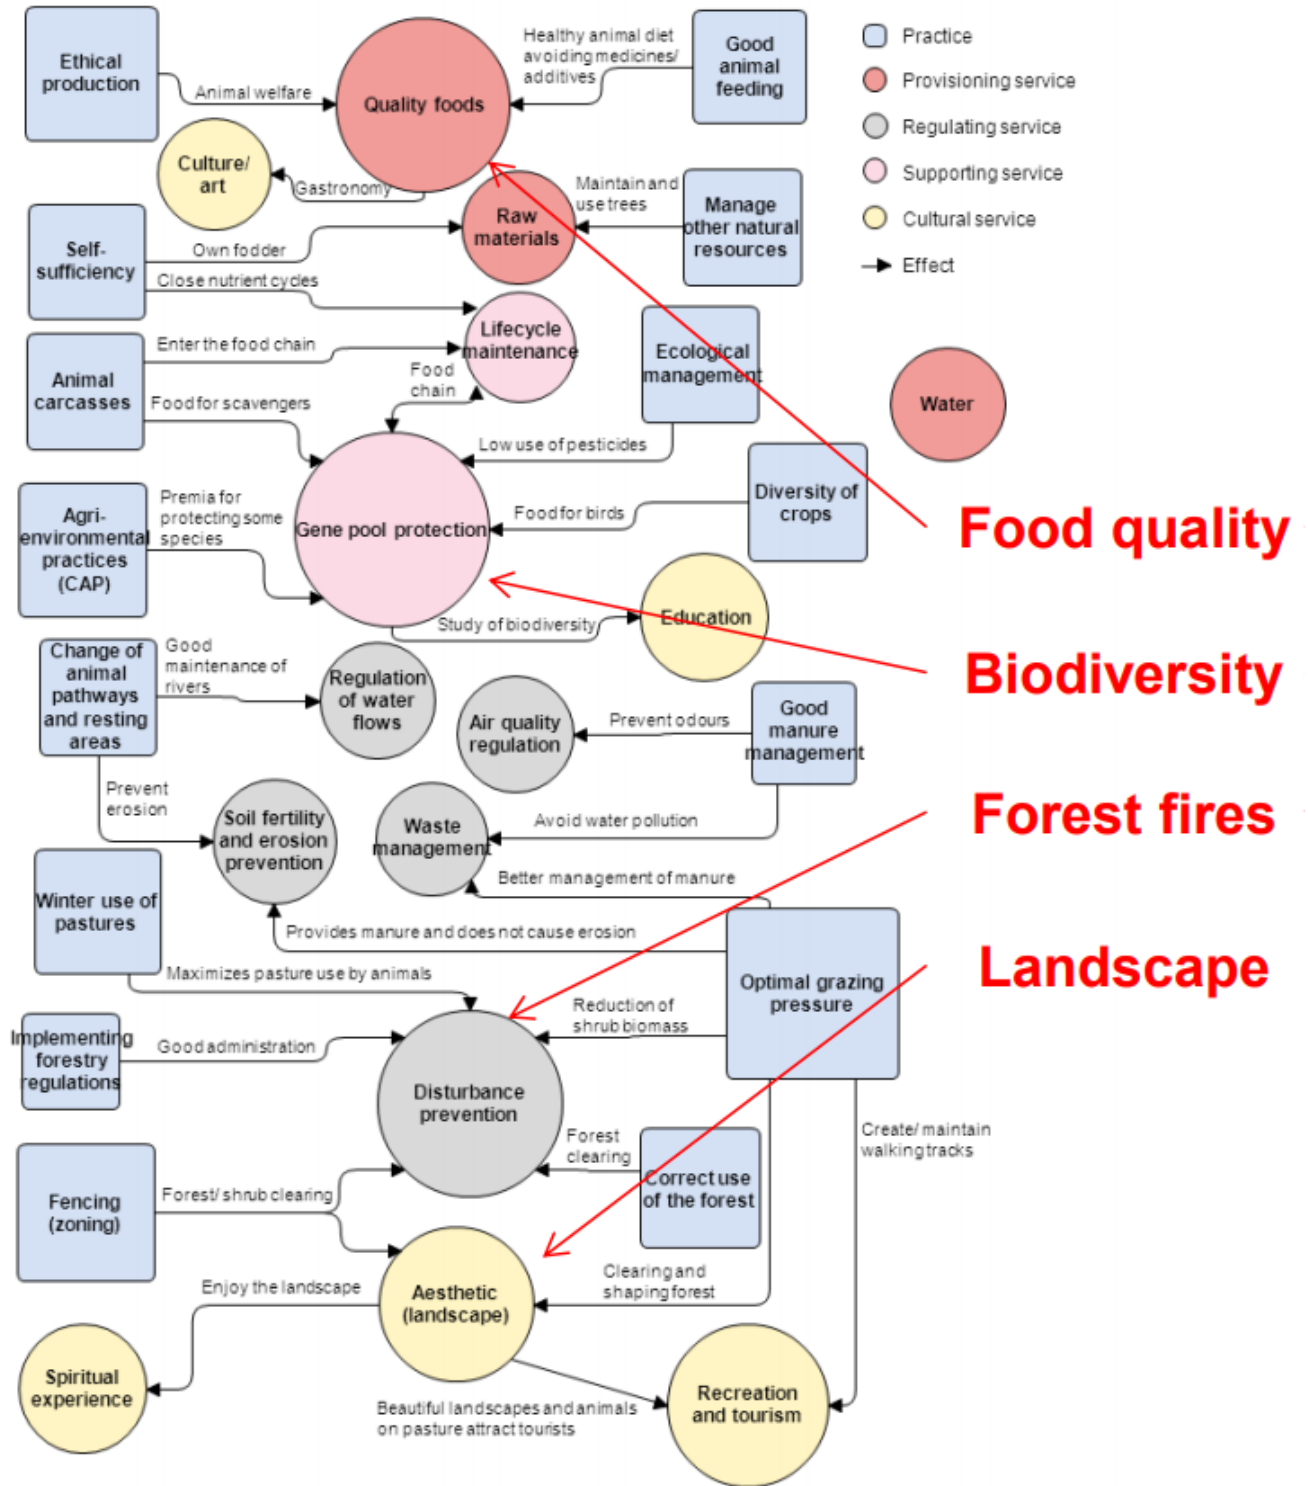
Ethical production

Animal welfare

Quality foods

Healthy animal diet avoiding medicines/ additives

Good animal feeding

Practice
Provisioning service
Regulating service
Supporting service
Cultural service
Effect

Culture/ art

Gastronomy

Raw materials

Maintain and use trees

Manage other natural resources

Self-sufficiency

Own fodder

Close nutrient cycles

Lifecycle maintenance

Animal carcasses

Enter the food chain

Food chain

Food for scavengers

Ecological management

Water

Low use of pesticides

Gene pool protection

Agri-environmental practices (CAP)

Premia for protecting some species

Food for birds

Diversity of crops

Food quality

Study of biodiversity

Education

Biodiversity

Change of animal pathways and resting areas

Good maintenance of rivers

Regulation of water flows

Air quality regulation

Prevent odours

Good manure management

Prevent erosion

Soil fertility and erosion prevention

Waste management

Avoid water pollution

Forest fires

Better management of manure

Winter use of pastures

Provides manure and does not cause erosion

Maximizes pasture use by animals

Optimal grazing pressure

Landscape

Reduction of shrub biomass

Implementing forestry regulations

Good administration

Disturbance prevention

Forest clearing

Correct use of the forest

Create/ maintain walking tracks

Fencing (zoning)

Forest/ shrub clearing

Enjoy the landscape

Aesthetic (landscape)

Clearing and shaping forest

Spiritual experience

Beautiful landscapes and animals on pasture attract tourists

Recreation and tourism